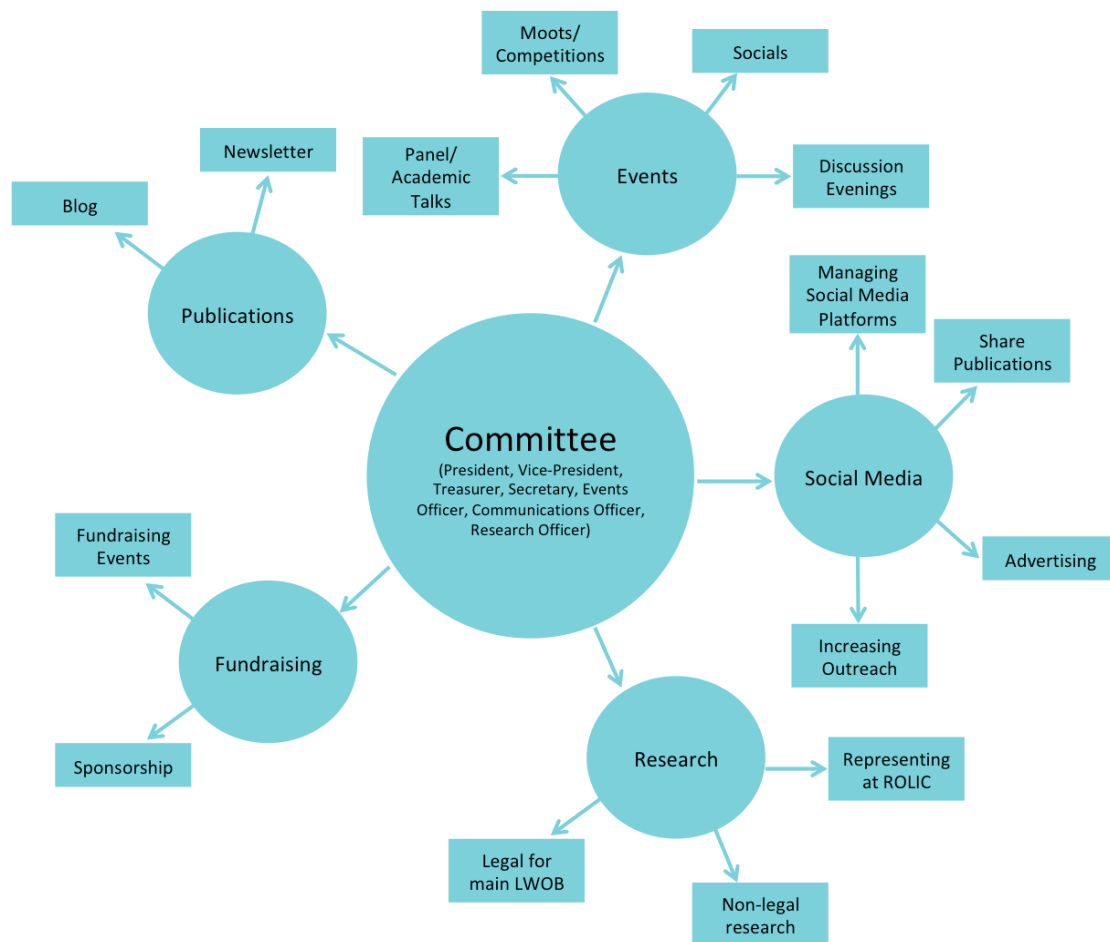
Moots/ Competitions

Socials

Newsletter

Panel/ Academic Talks

Events

Discussion Evenings

Blog

Publications

Managing Social Media Platforms

Share Publications

Committee
(President, Vice-President, Treasurer, Secretary, Events Officer, Communications Officer, Research Officer)

Social Media

Fundraising Events

Advertising

Fundraising

Increasing Outreach

Sponsorship

Research

Representing at ROLIC

Legal for main LWOB

Non-legal research